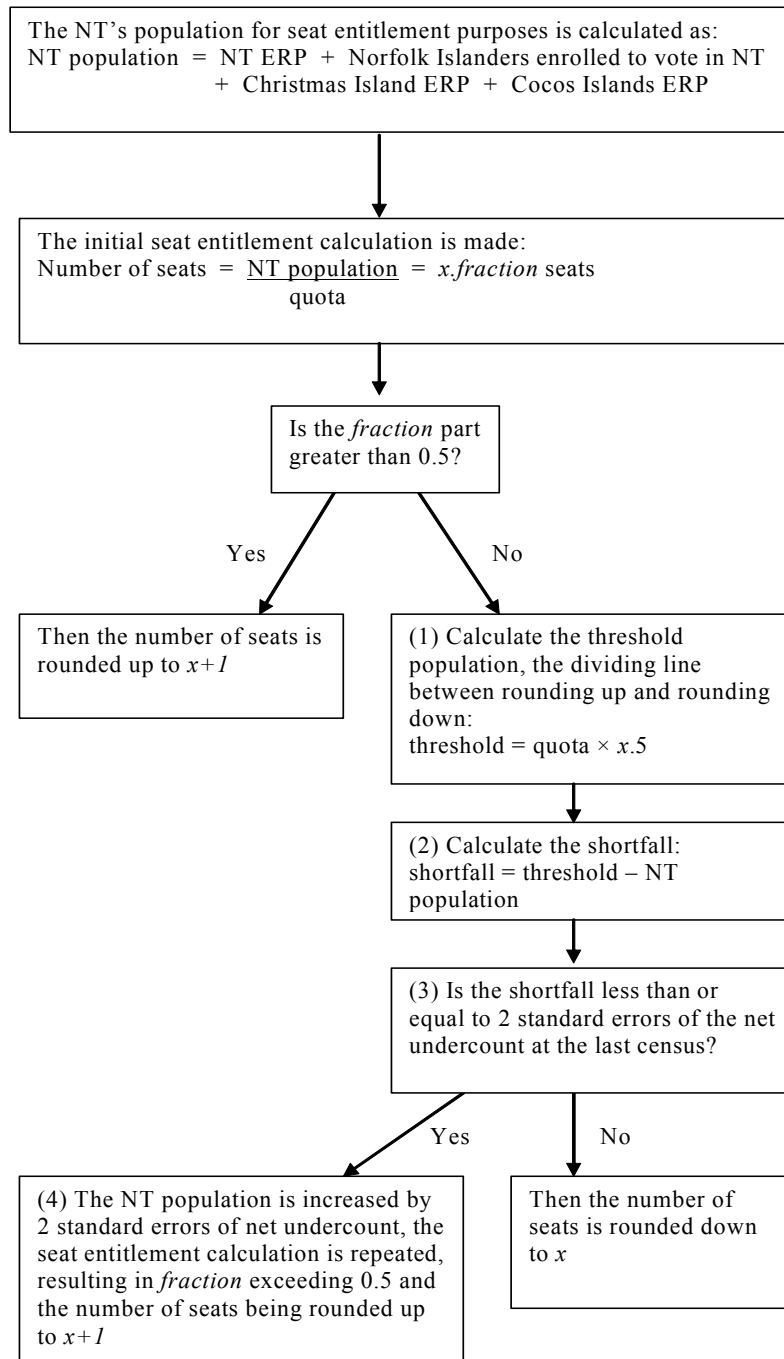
The NT's population for seat entitlement purposes is calculated as:
NT population = NT ERP + Norfolk Islanders enrolled to vote in NT + Christmas Island ERP + Cocos Islands ERP

The initial seat entitlement calculation is made:
Number of seats = $\frac{\text{NT population}}{\text{quota}}$ = *x.fraction* seats

Is the *fraction* part greater than 0.5?

Yes

No

Then the number of seats is rounded up to *x+1*

(1) Calculate the threshold population, the dividing line between rounding up and rounding down:
threshold = quota × *x*.5

(2) Calculate the shortfall:
shortfall = threshold – NT population

(3) Is the shortfall less than or equal to 2 standard errors of the net undercount at the last census?

Yes

No

(4) The NT population is increased by 2 standard errors of net undercount, the seat entitlement calculation is repeated, resulting in *fraction* exceeding 0.5 and the number of seats being rounded up to *x+1*

Then the number of seats is rounded down to *x*